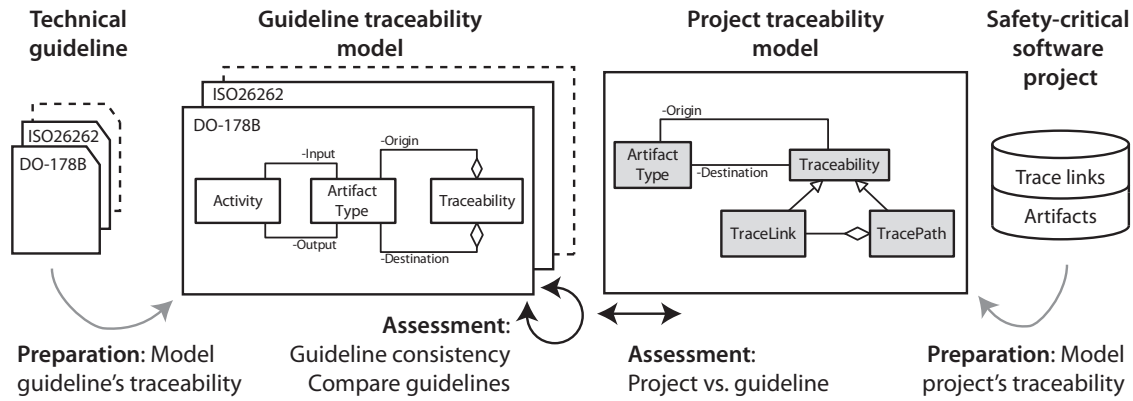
Technical guideline

ISO26262
DO-178B

Guideline traceability model

ISO26262
DO-178B
-Input
-Origin
Activity
Artifact Type
Traceability
-Output
-Destination

Project traceability model

-Origin
Artifact Type
Traceability
-Destination
TraceLink
TracePath

Safety-critical software project

Trace links
Artifacts

Preparation: Model guideline's traceability

Assessment: Guideline consistency Compare guidelines

Assessment: Project vs. guideline

Preparation: Model project's traceability